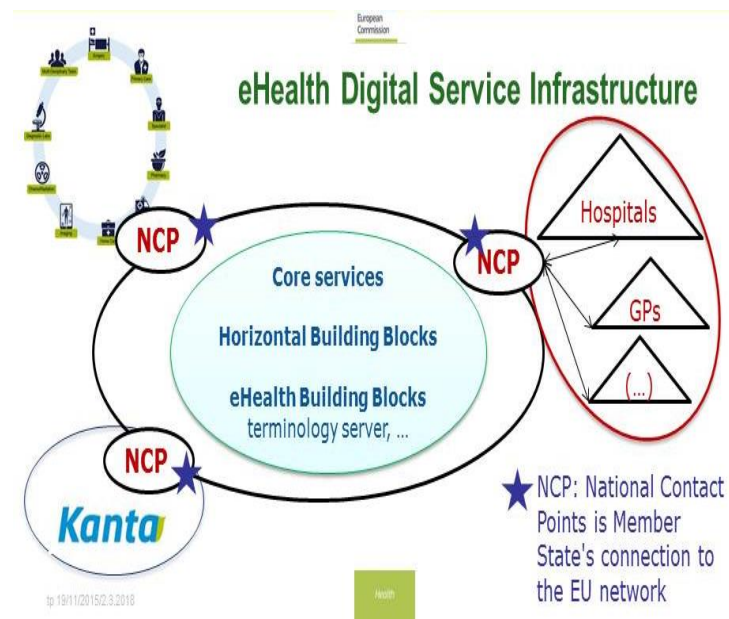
European Commission

eHealth Digital Service Infrastructure

Multi Disciplinary Team
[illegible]
Primary Care
Specialist
Pharmacy
Diagnostic Labs
Chemo/Radiation
Imaging
Home Care

NCP

NCP

Hospitals

GPs

(...)

Core services

Horizontal Building Blocks

eHealth Building Blocks
terminology server, ...

NCP

Kanta

NCP: National Contact Points is Member State's connection to the EU network

tp 19/11/2015/2.3.2018

Health